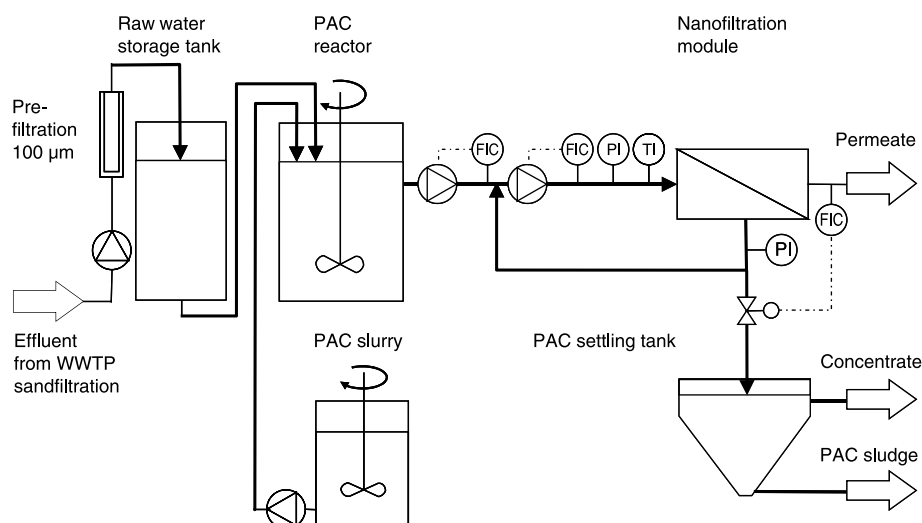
Raw water storage tank

PAC reactor

Nanofiltration module

Pre-filtration 100 µm

FIC

FIC

PI

TI

Permeate

FIC

PI

Effluent from WWTP sandfiltration

PAC slurry

PAC settling tank

Concentrate

PAC sludge